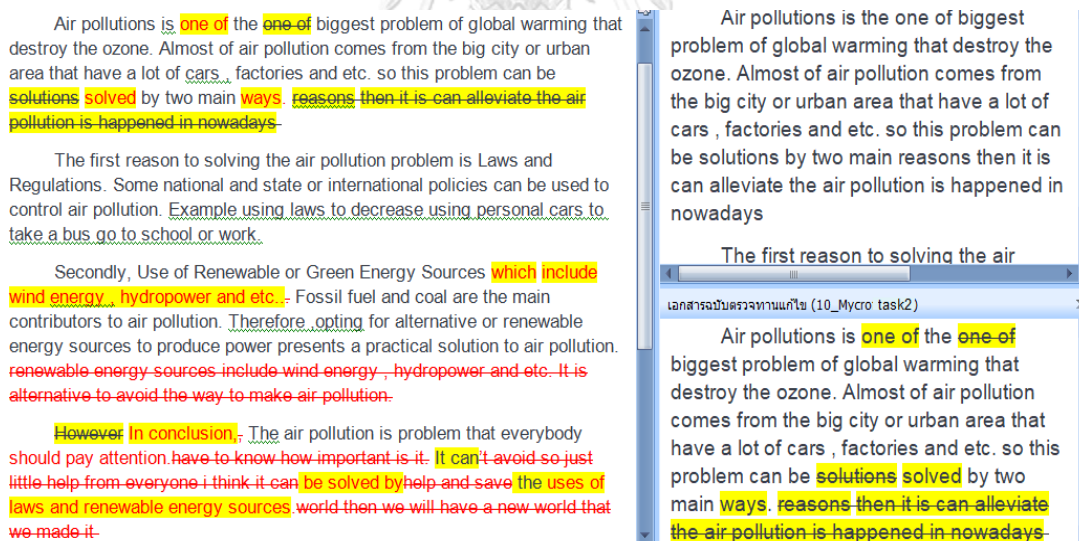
Air pollutions is one of the ~~one of~~ biggest problem of global warming that destroy the ozone. Almost of air pollution comes from the big city or urban area that have a lot of cars , factories and etc. so this problem can be ~~solutions~~ solved by two main ways. ~~reasons then it is can alleviate the air pollution is happened in nowadays~~

The first reason to solving the air pollution problem is Laws and Regulations. Some national and state or international policies can be used to control air pollution. Example using laws to decrease using personal cars to take a bus go to school or work.

Secondly, Use of Renewable or Green Energy Sources which include wind energy , hydropower and etc.. Fossil fuel and coal are the main contributors to air pollution. Therefore ,opting for alternative or renewable energy sources to produce power presents a practical solution to air pollution. ~~renewable energy sources include wind energy , hydropower and etc. It is alternative to avoid the way to make air pollution.~~

~~However~~ In conclusion, The air pollution is problem that everybody should pay attention.~~have to know how important is it.~~ It can~~'t avoid so just little help from everyone i think it can~~ be solved by~~help and save~~ the uses of laws and renewable energy sources.~~world then we will have a new world that we made it~~

Air pollutions is the one of biggest problem of global warming that destroy the ozone. Almost of air pollution comes from the big city or urban area that have a lot of cars , factories and etc. so this problem can be solutions by two main reasons then it is can alleviate the air pollution is happened in nowadays

The first reason to solving the air

เอกสารฉบับตรวจทานแก้ไข (10_Mycro task2)

Air pollutions is one of the ~~one of~~ biggest problem of global warming that destroy the ozone. Almost of air pollution comes from the big city or urban area that have a lot of cars , factories and etc. so this problem can be ~~solutions~~ solved by two main ways. ~~reasons then it is can alleviate the air pollution is happened in nowadays~~